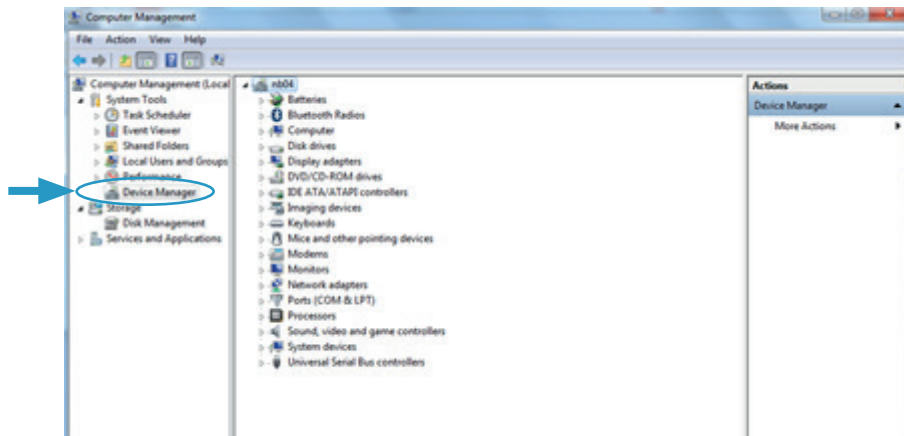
Computer Management

File Action View Help

Computer Management (Local
System Tools
Task Scheduler
Event Viewer
Shared Folders
Local Users and Groups
Performance
Device Manager
Storage
Disk Management
Services and Applications

nb04
Batteries
Bluetooth Radios
Computer
Disk drives
Display adapters
DVD/CD-ROM drives
IDE ATA/ATAPI controllers
Imaging devices
Keyboards
Mice and other pointing devices
Modems
Monitors
Network adapters
Ports (COM & LPT)
Processors
Sound, video and game controllers
System devices
Universal Serial Bus controllers

Actions
Device Manager
More Actions